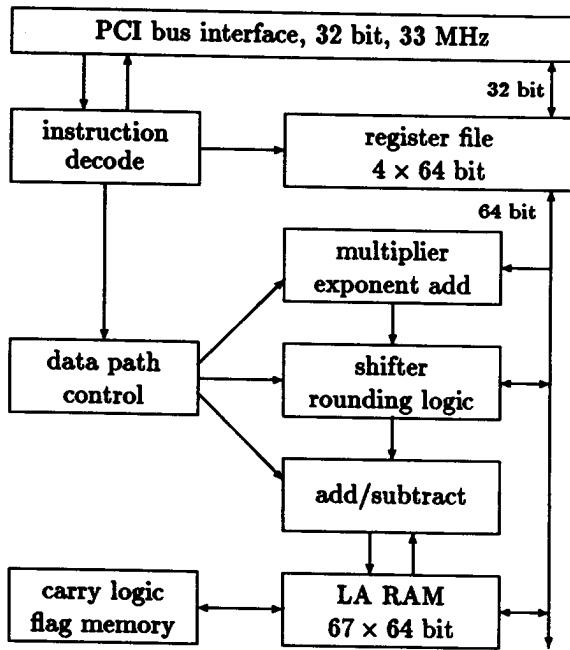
PCI bus interface, 32 bit, 33 MHz

32 bit

instruction decode

register file $4 \times 64$ bit

64 bit

multiplier exponent add

data path control

shifter rounding logic

add/subtract

carry logic flag memory

LA RAM $67 \times 64$ bit